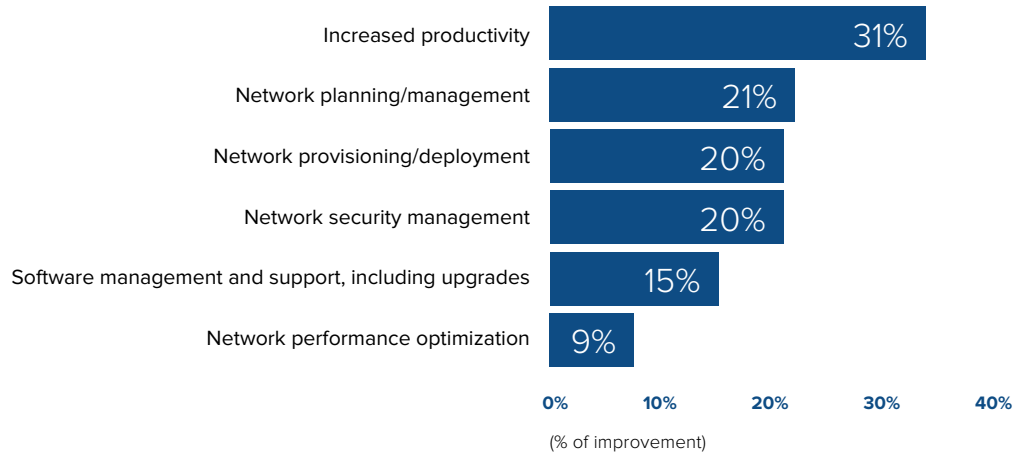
Increased productivity 31%
Network planning/management 21%
Network provisioning/deployment 20%
Network security management 20%
Software management and support, including upgrades 15%
Network performance optimization 9%

0% 10% 20% 30% 40%

(% of improvement)